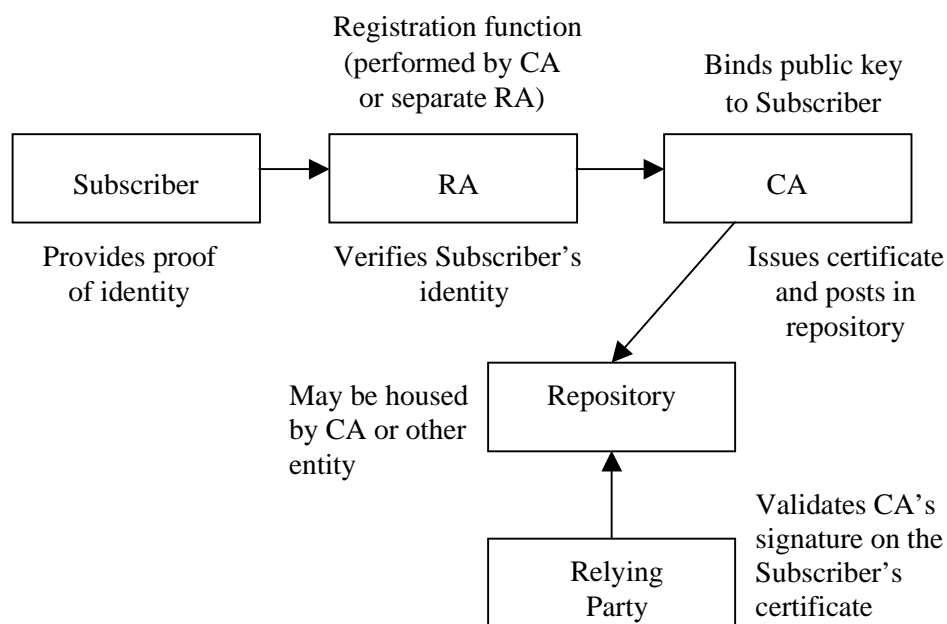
Registration function (performed by CA or separate RA)

Binds public key to Subscriber

Subscriber

RA

CA

Provides proof of identity

Verifies Subscriber's identity

Issues certificate and posts in repository

May be housed by CA or other entity

Repository

Validates CA's signature on the Subscriber's certificate

Relying Party